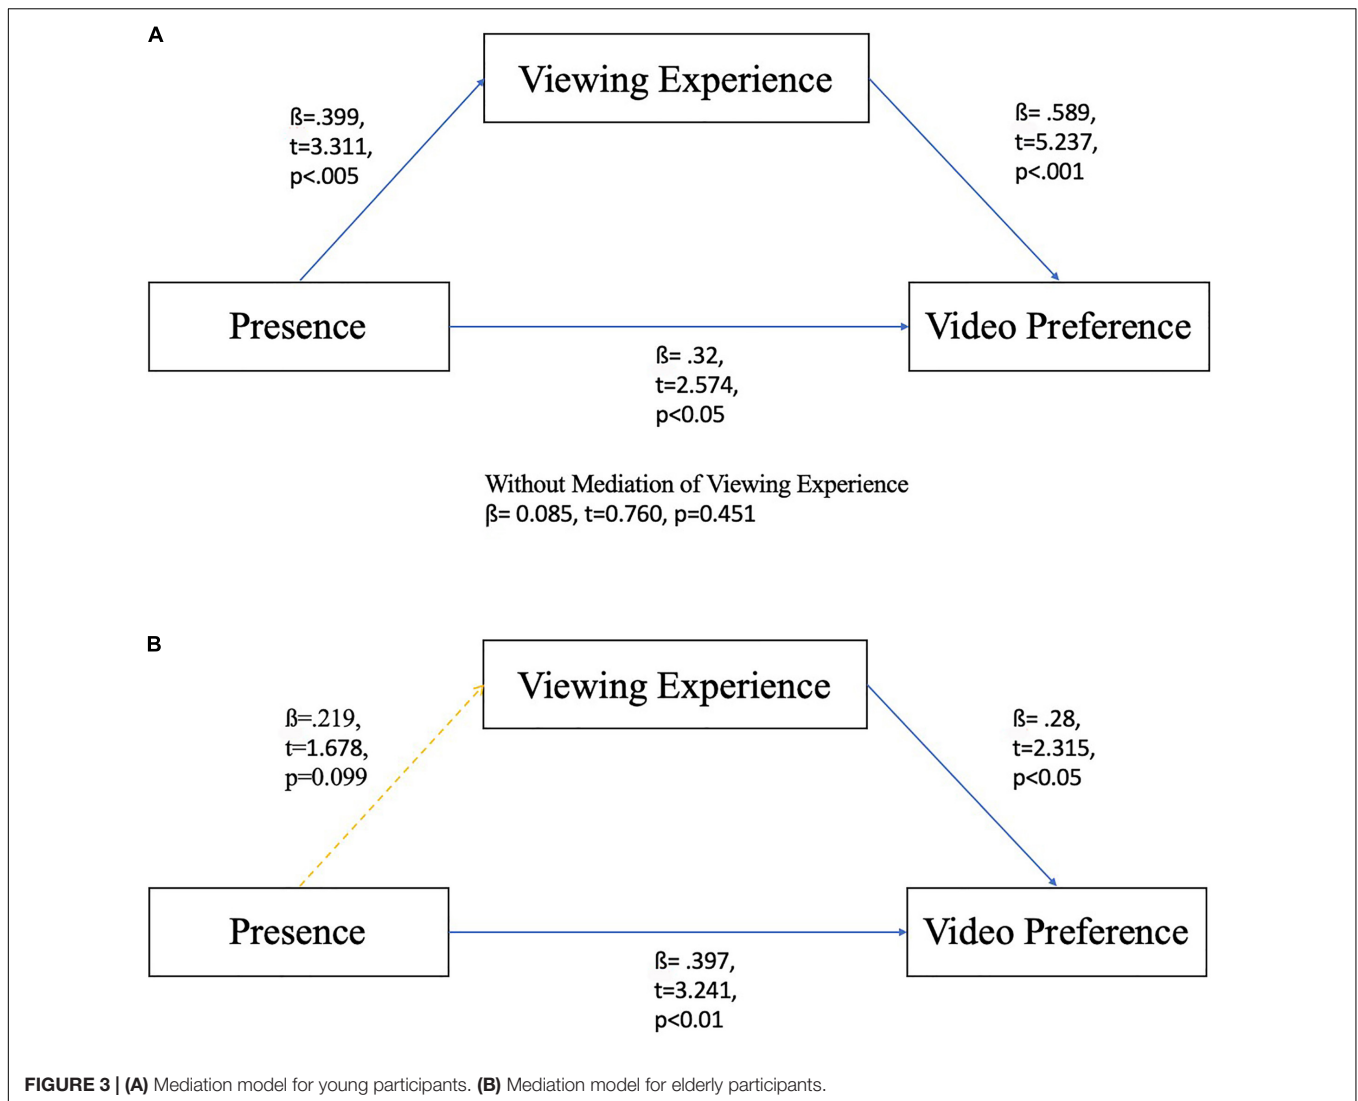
A

Viewing Experience

ß=.399,
t=3.311,
p<.005

ß= .589,
t=5.237,
p<.001

Presence

Video Preference

ß= .32,
t=2.574,
p<0.05

Without Mediation of Viewing Experience
ß= 0.085, t=0.760, p=0.451

B

Viewing Experience

ß=.219,
t=1.678,
p=0.099

ß= .28,
t=2.315,
p<0.05

Presence

Video Preference

ß= .397,
t=3.241,
p<0.01

FIGURE 3 | (A) Mediation model for young participants. (B) Mediation model for elderly participants.